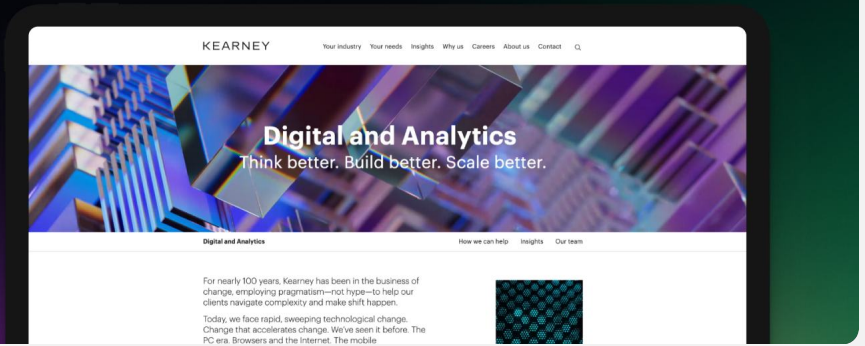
KEARNEY

Your industry Your needs Insights Why us Careers About us Contact

Digital and Analytics

Think better. Build better. Scale better.

Digital and Analytics

How we can help Insights Our team

For nearly 100 years, Kearney has been in the business of change, employing pragmatism—not hype—to help our clients navigate complexity and make shift happen.

Today, we face rapid, sweeping technological change. Change that accelerates change. We've seen it before. The PC era. Browsers and the Internet. The mobile